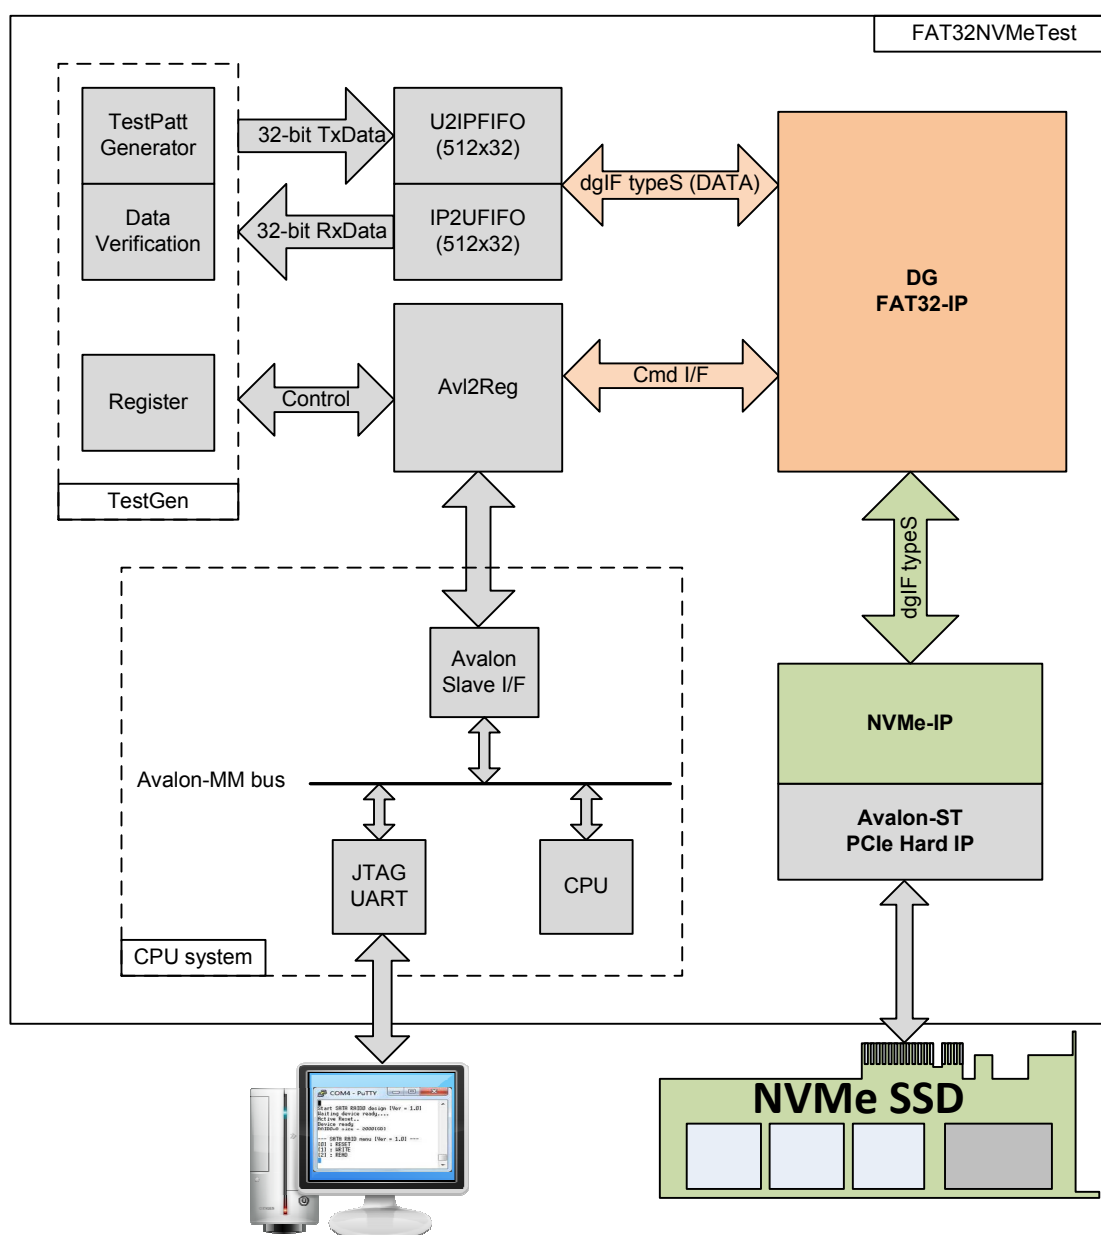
FAT32NVMeTest

TestPatt Generator

Data Verification

32-bit TxData

32-bit RxData

U2IPFIFO (512x32)

IP2UFIFO (512x32)

dgIF typeS (DATA)

DG FAT32-IP

Register

Control

Avl2Reg

Cmd I/F

TestGen

dgIF typeS

Avalon Slave I/F

Avalon-MM bus

NVMe-IP

Avalon-ST PCIe Hard IP

JTAG UART

CPU

CPU system

COM4 - PuTTY

NVMe SSD